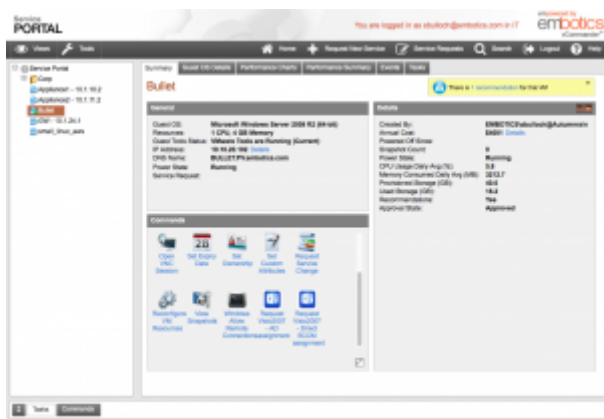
Service PORTAL

You are logged in as sbulloch@embotics.com in IT

powered by embotics vCommander

Views Tools

Home Request New Service Service Requests Search Logout Help

Service Portal
Corp
Appliance01 – 10.1.10.2
Appliance02 – 10.1.11.2
Bullet
DB1 - 10.1.24.1
small_linux_ssm

Summary Guest OS Details Performance Charts Performance Summary Events Tasks

Bullet

There is 1 recommendation for this VM

General

Guest OS: Microsoft Windows Server 2008 R2 (64-bit)
Resources: 1 CPU, 4 GB Memory
Guest Tools Status: VMware Tools are Running (Current)
IP Address: 10.10.20.180 Details
DNS Name: BULLET.PI.embotics.com
Power State: Running
Service Request:

Details

Created By: EMBOTICS\sbulloch@Automnin
Annual Cost: $400 Details
Powered Off Since:
Snapshot Count: 0
Power State: Running
CPU Usage Daily Avg (%): 0.0
Memory Consumed Daily Avg (MB): 3213.7
Provisioned Storage (GB): 40.0
Used Storage (GB): 18.0
Recommendations: Yes
Approval State: Approved

Commands

Open VNC Session
Set Expiry Date
Set Ownership
Set Custom Attributes
Request Service Change
Reconfigure VM Resources
View Snapshots
Windows Azure Remote Connection
Request View2007 - AD assignment
Request View2007 - Direct SCCM assignment

Tasks Comments